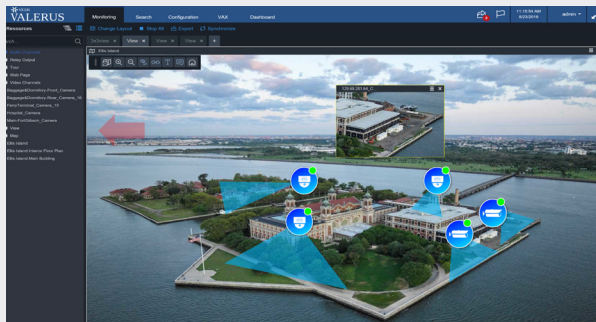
VICON VALERUS

Monitoring Search Configuration VAX Dashboard

11:15:54 AM 6/23/2016 admin

Resources

Change Layout Stop All Export Synchronize

TaSrrrrrr View View View +

Ellis Island

Relay Output
Tour
Web Page
Video Channels
Baggage&Dormitory-Front_Camera
Baggage&Dormitory-Rear_Camera_16
FerryTerminal_Camera_15
Hospital_Camera
Main-FortWilson_Camera
View
Map
Ellis Island
Ellis Island-Interior Floor Plan
Ellis Island-Main Building

129.68.251.44_C